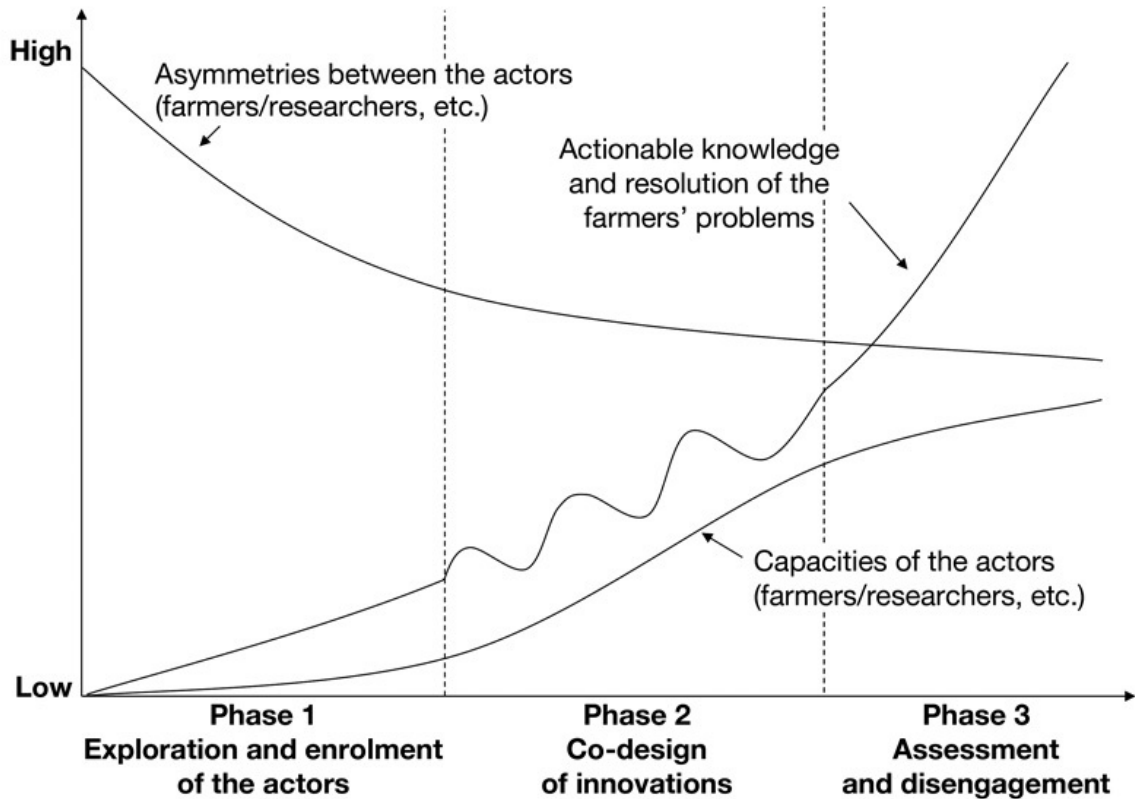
High

Asymmetries between the actors (farmers/researchers, etc.)

Actionable knowledge and resolution of the farmers' problems

Capacities of the actors (farmers/researchers, etc.)

Low

Phase 1
Exploration and enrolment of the actors

Phase 2
Co-design of innovations

Phase 3
Assessment and disengagement